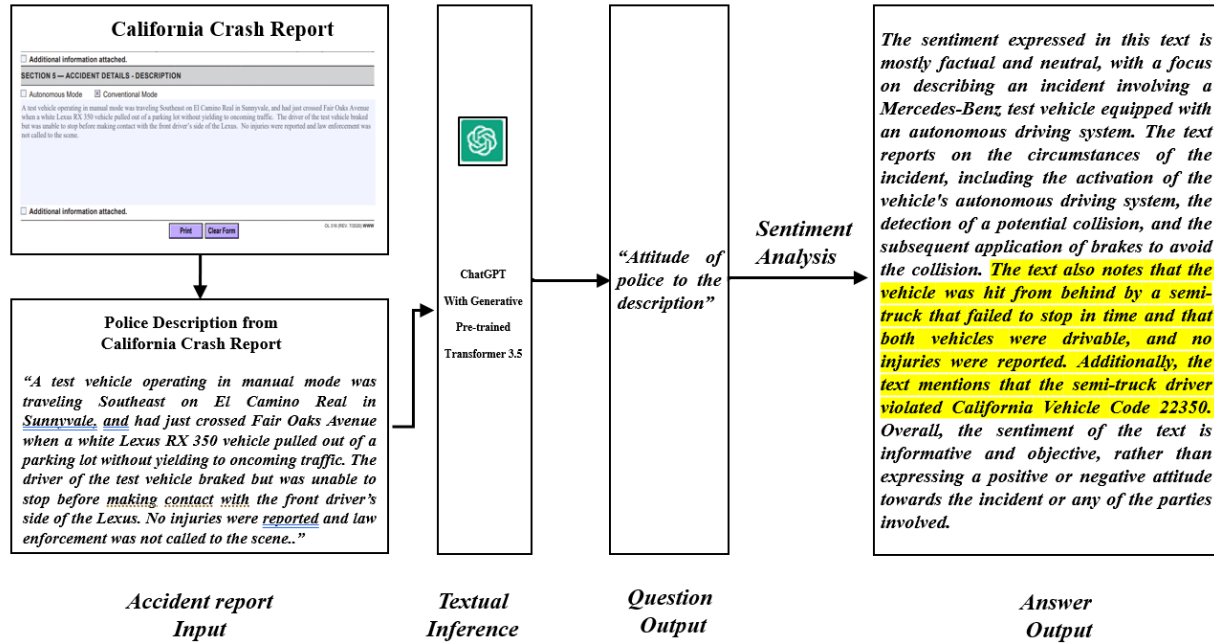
California Crash Report

☐ Additional information attached.

SECTION 5 — ACCIDENT DETAILS - DESCRIPTION

☐ Autonomous Mode ☒ Conventional Mode

A test vehicle operating in manual mode was traveling Southeast on El Camino Real in Sunnyvale, and had just crossed Fair Oaks Avenue when a white Lexus RX 350 vehicle pulled out of a parking lot without yielding to oncoming traffic. The driver of the test vehicle braked but was unable to stop before making contact with the front driver's side of the Lexus. No injuries were reported and law enforcement was not called to the scene.

☐ Additional information attached.

Print Clear Form

OL 316 (REV. 7/2020) WWW

Police Description from California Crash Report

"A test vehicle operating in manual mode was traveling Southeast on El Camino Real in Sunnyvale, and had just crossed Fair Oaks Avenue when a white Lexus RX 350 vehicle pulled out of a parking lot without yielding to oncoming traffic. The driver of the test vehicle braked but was unable to stop before making contact with the front driver's side of the Lexus. No injuries were reported and law enforcement was not called to the scene.."

ChatGPT With Generative Pre-trained Transformer 3.5

"Attitude of police to the description"

Sentiment Analysis

The sentiment expressed in this text is mostly factual and neutral, with a focus on describing an incident involving a Mercedes-Benz test vehicle equipped with an autonomous driving system. The text reports on the circumstances of the incident, including the activation of the vehicle's autonomous driving system, the detection of a potential collision, and the subsequent application of brakes to avoid the collision. The text also notes that the vehicle was hit from behind by a semi-truck that failed to stop in time and that both vehicles were drivable, and no injuries were reported. Additionally, the text mentions that the semi-truck driver violated California Vehicle Code 22350. Overall, the sentiment of the text is informative and objective, rather than expressing a positive or negative attitude towards the incident or any of the parties involved.

Accident report Input

Textual Inference

Question Output

Answer Output